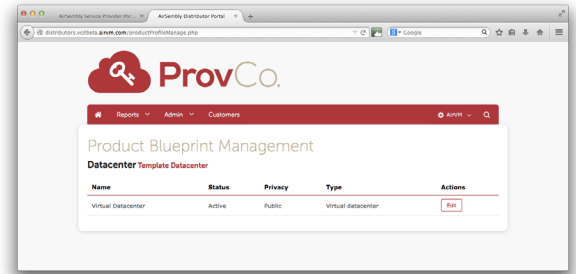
AirSembly Service Provider Por... ×
AirSembly Distributor Portal ×
distributors.vcdbeta.airvm.com/productProfileManage.php
Google

ProvCo.

Reports
Admin
Customers
AirVM

Product Blueprint Management

Datacenter Template Datacenter

| Name | Status | Privacy | Type | Actions |
|---|---|---|---|---|
| Virtual Datacenter | Active | Public | Virtual datacenter | Edit |